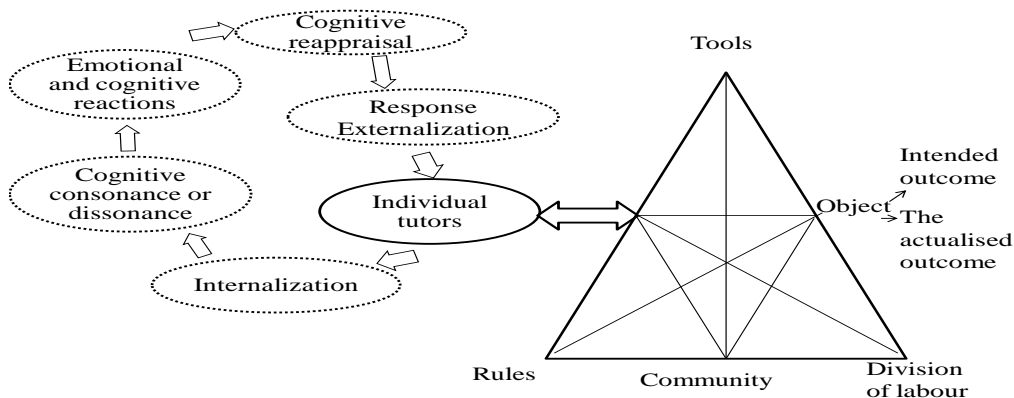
Cognitive reappraisal

Emotional and cognitive reactions

Response Externalization

Cognitive consonance or dissonance

Individual tutors

Internalization

Tools

Intended outcome

Object

The actualised outcome

Rules

Community

Division of labour